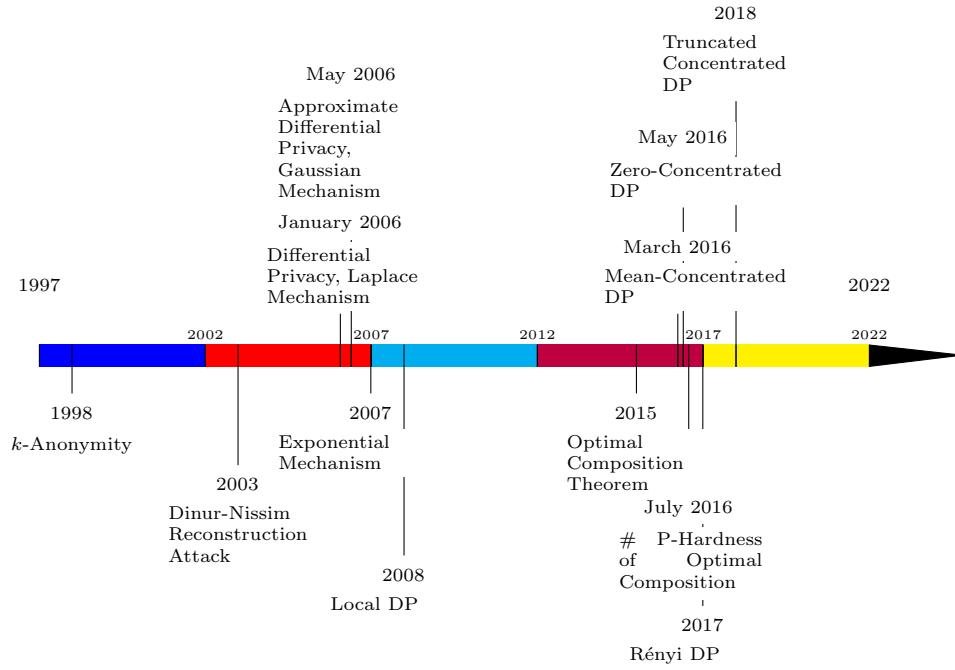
2018

Truncated Concentrated DP

May 2006

Approximate Differential Privacy, Gaussian Mechanism

May 2016

Zero-Concentrated DP

January 2006

Differential Privacy, Laplace Mechanism

March 2016

Mean-Concentrated DP

1997

2022

2002

2007

2012

2017

2022

1998

$k$-Anonymity

2003

Dinur-Nissim Reconstruction Attack

2007

Exponential Mechanism

2008

Local DP

2015

Optimal Composition Theorem

July 2016

# P-Hardness of Optimal Composition

2017

Rényi DP